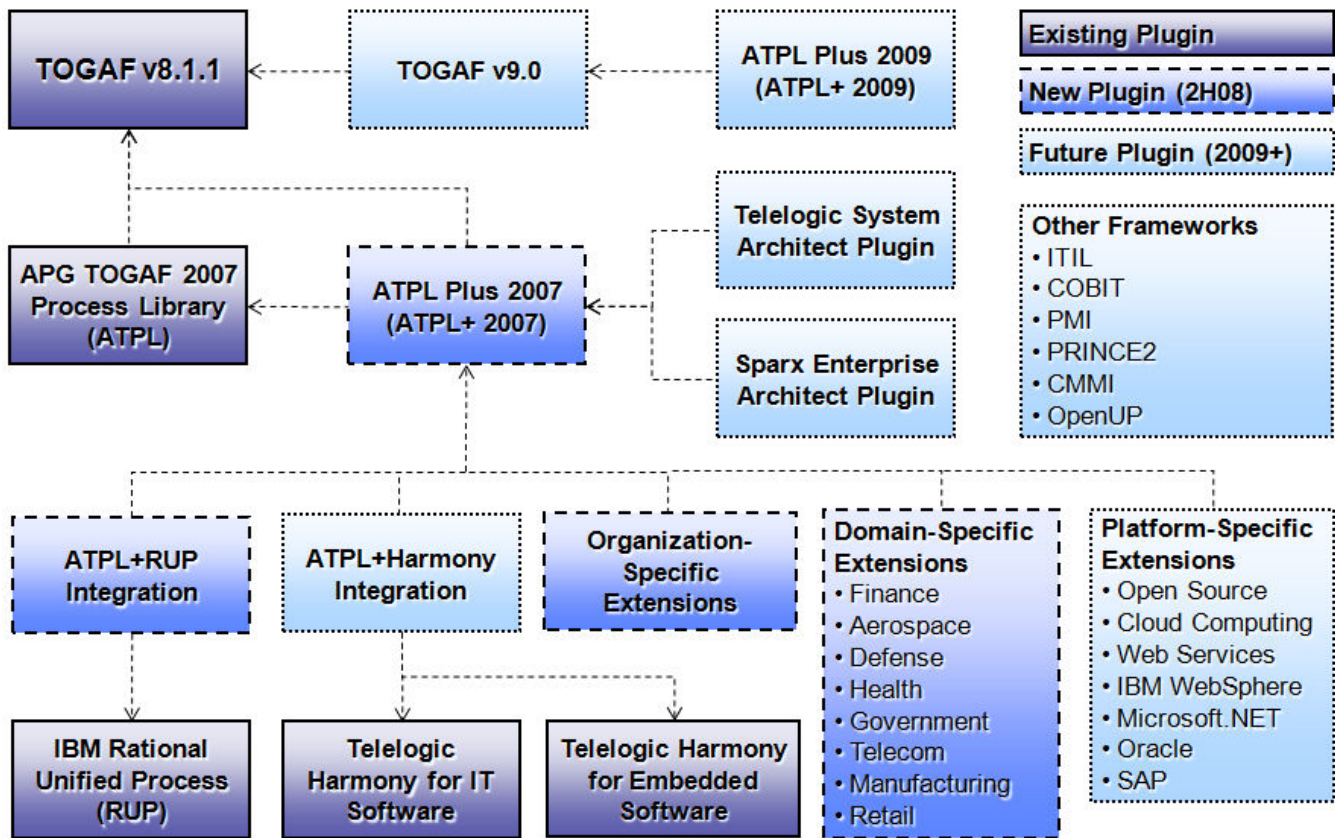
TOGAF v8.1.1

TOGAF v9.0

ATPL Plus 2009 (ATPL+ 2009)

Existing Plugin

New Plugin (2H08)

Future Plugin (2009+)

Telelogic System Architect Plugin

Other Frameworks
• ITIL
• COBIT
• PMI
• PRINCE2
• CMMI
• OpenUP

APG TOGAF 2007 Process Library (ATPL)

ATPL Plus 2007 (ATPL+ 2007)

Sparx Enterprise Architect Plugin

ATPL+RUP Integration

ATPL+Harmony Integration

Organization-Specific Extensions

Domain-Specific Extensions
• Finance
• Aerospace
• Defense
• Health
• Government
• Telecom
• Manufacturing
• Retail

Platform-Specific Extensions
• Open Source
• Cloud Computing
• Web Services
• IBM WebSphere
• Microsoft.NET
• Oracle
• SAP

IBM Rational Unified Process (RUP)

Telelogic Harmony for IT Software

Telelogic Harmony for Embedded Software